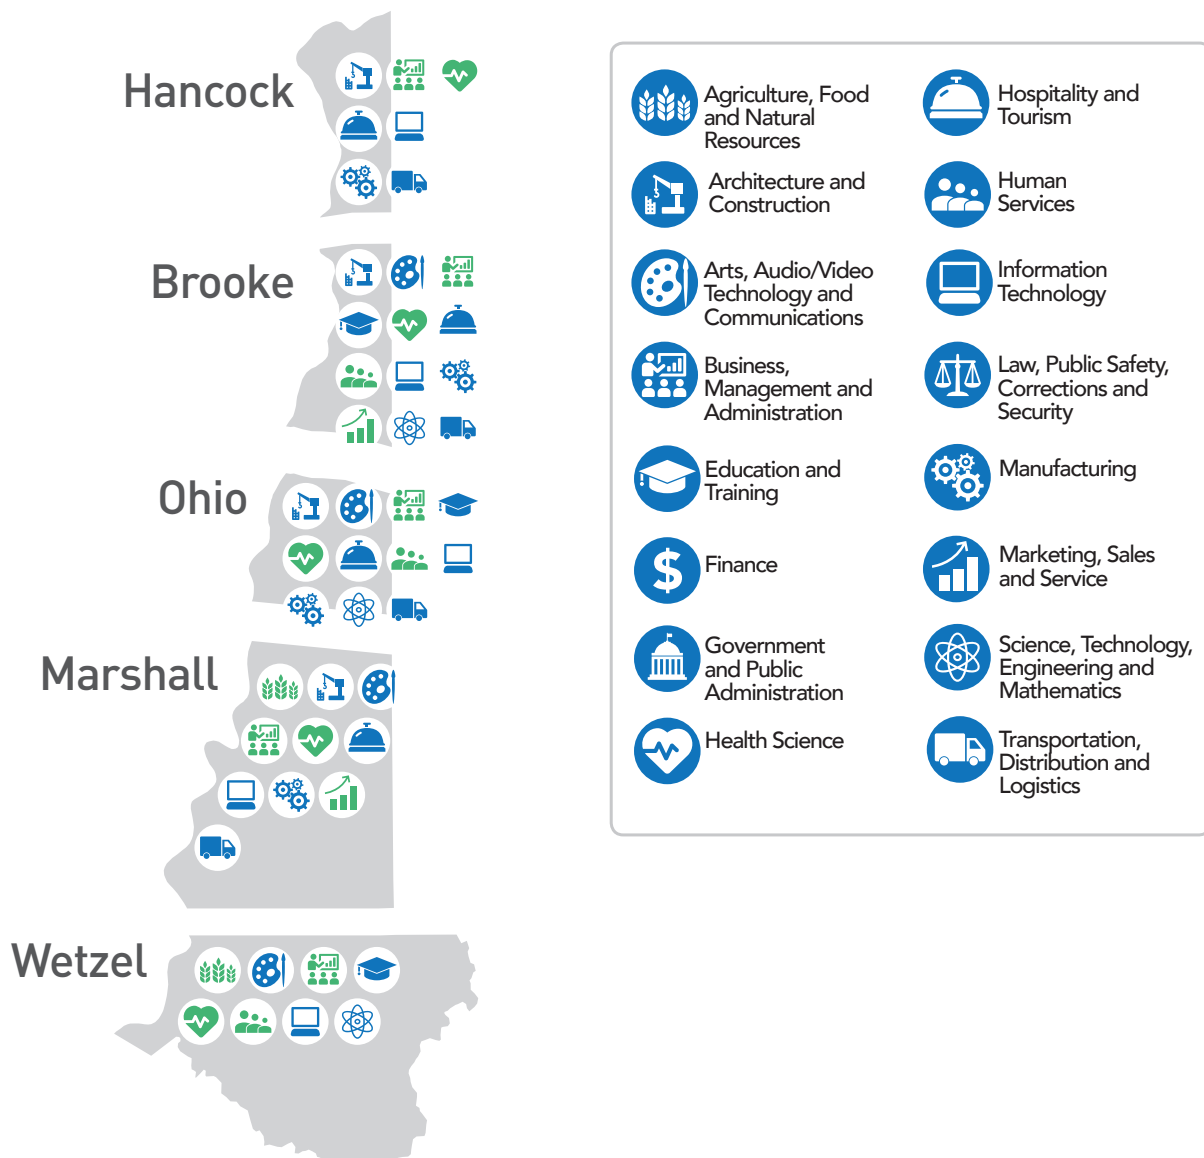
Hancock

Brooke

Ohio

Marshall

Wetzel

Agriculture, Food and Natural Resources

Architecture and Construction

Arts, Audio/Video Technology and Communications

Business, Management and Administration

Education and Training

Finance

Government and Public Administration

Health Science

Hospitality and Tourism

Human Services

Information Technology

Law, Public Safety, Corrections and Security

Manufacturing

Marketing, Sales and Service

Science, Technology, Engineering and Mathematics

Transportation, Distribution and Logistics